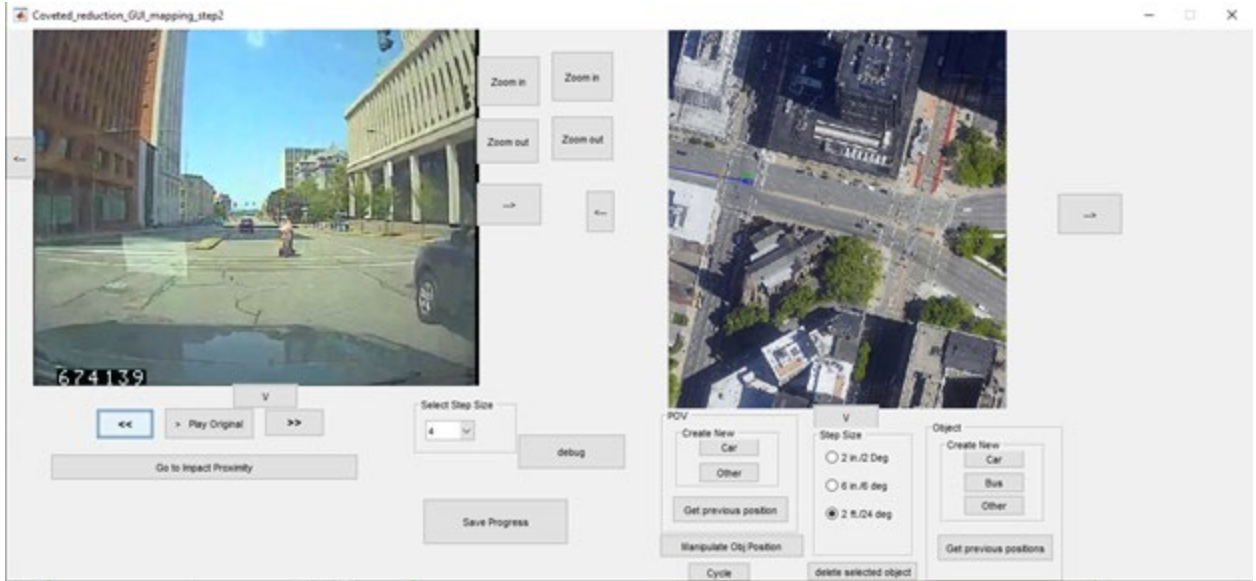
Coveted_reduction_GUI_mapping_step2

674139

<-

Zoom in

Zoom in

Zoom out

Zoom out

->

<-

->

^

<<

> Play Original

>>

Go to Impact Proximity

Select Step Size

4

debug

Save Progress

POV

Create New

Car

Other

Get previous position

Manipulate Obj Position

Cycle

^

Step Size

2 in./2 Deg

6 in./6 deg

2 ft./24 deg

delete selected object

Object

Create New

Car

Bus

Other

Get previous positions